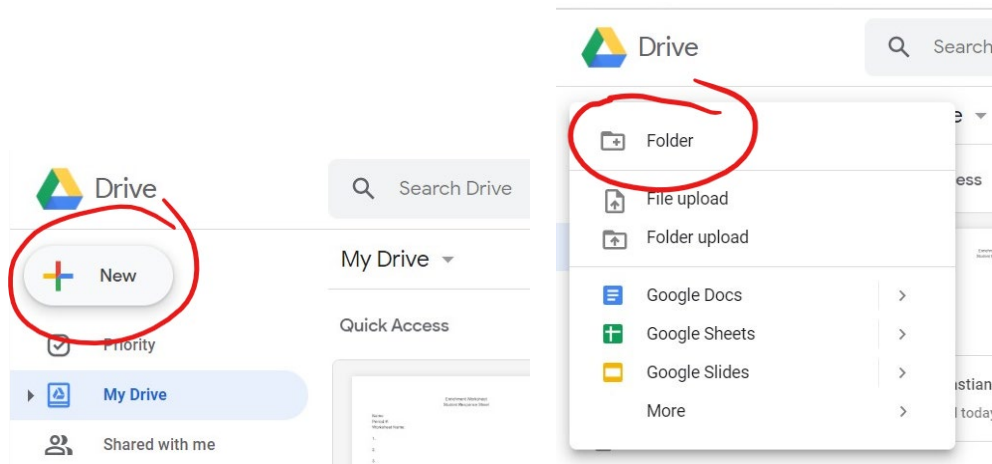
Drive

Search Drive

New

My Drive

Quick Access

Priority

My Drive

Shared with me

Drive

Search

Folder

File upload

Folder upload

Google Docs

Google Sheets

Google Slides

More

ess

stian

l today